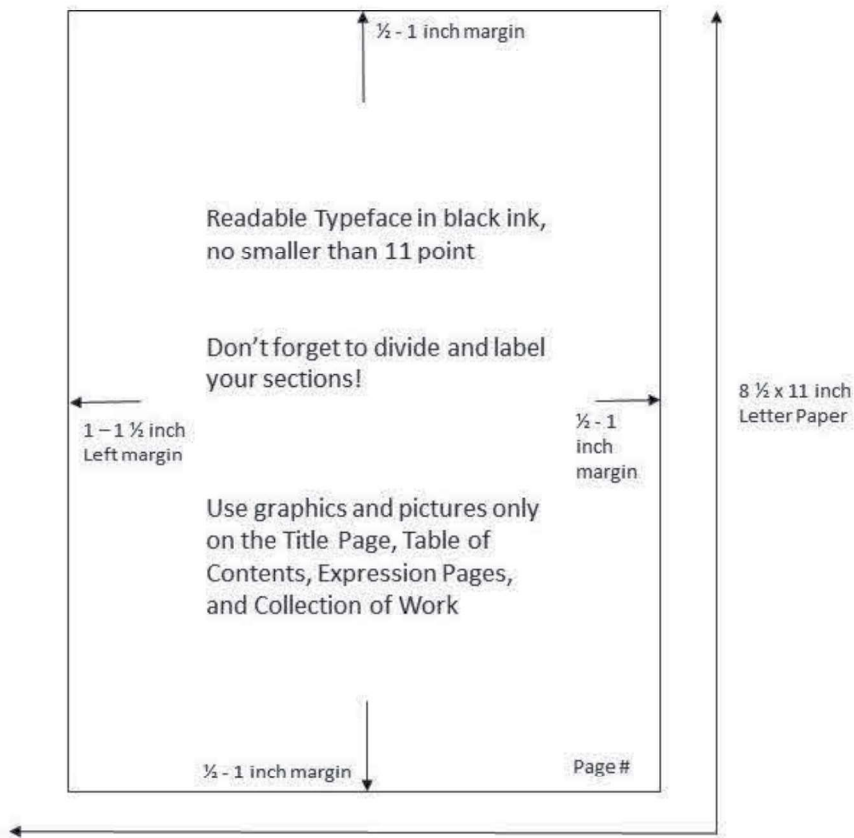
½ - 1 inch margin

Readable Typeface in black ink, no smaller than 11 point

Don't forget to divide and label your sections!

1 – 1 ½ inch
Left margin

½ - 1
inch
margin

8 ½ x 11 inch
Letter Paper

Use graphics and pictures only on the Title Page, Table of Contents, Expression Pages, and Collection of Work

½ - 1 inch margin

Page #